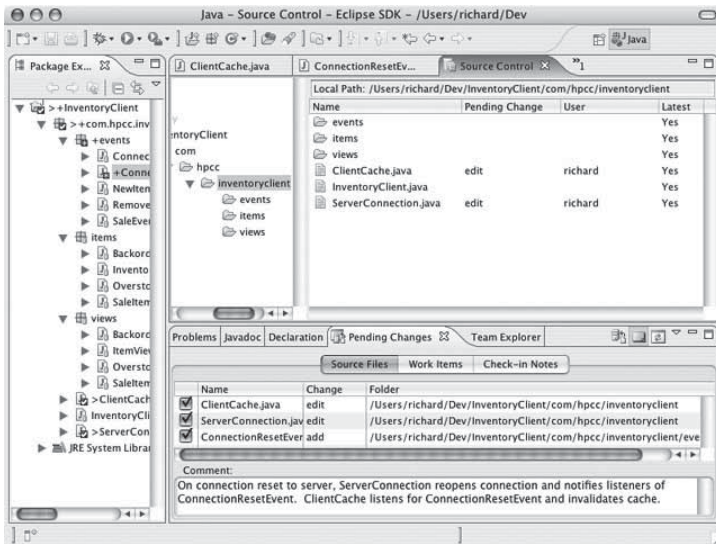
Java - Source Control - Eclipse SDK - /Users/richard/Dev

Java

Package Ex...

> +InventoryClient
> +com.hpcc.inv
+events
Connec
+Conne
NewIten
Remove
SaleEver
items
Backord
Invento
Overstc
SaleIten
views
Backord
ItemViev
Overstc
SaleIten
>ClientCach
InventoryCli
>ServerCon
JRE System Librai

ClientCache.java

ConnectionResetEv...

Source Control

»1

ntoryClient
com
hpcc
inventoryclient
events
items
views

Local Path: /Users/richard/Dev/InventoryClient/com/hpcc/inventoryclient

| Name | Pending Change | User | Latest |
|---|---|---|---|
| events | | | Yes |
| items | | | Yes |
| views | | | Yes |
| ClientCache.java | edit | richard | Yes |
| InventoryClient.java | | | Yes |
| ServerConnection.java | edit | richard | Yes |

Problems | Javadoc | Declaration | Pending Changes | Team Explorer

Source Files | Work Items | Check-in Notes

| | Name | Change | Folder |
|---|---|---|---|
| ☑ | ClientCache.java | edit | /Users/richard/Dev/InventoryClient/com/hpcc/inventoryclient |
| ☑ | ServerConnection.jav | edit | /Users/richard/Dev/InventoryClient/com/hpcc/inventoryclient |
| ☑ | ConnectionResetEver | add | /Users/richard/Dev/InventoryClient/com/hpcc/inventoryclient/eve |

Comment:
On connection reset to server, ServerConnection reopens connection and notifies listeners of ConnectionResetEvent. ClientCache listens for ConnectionResetEvent and invalidates cache.